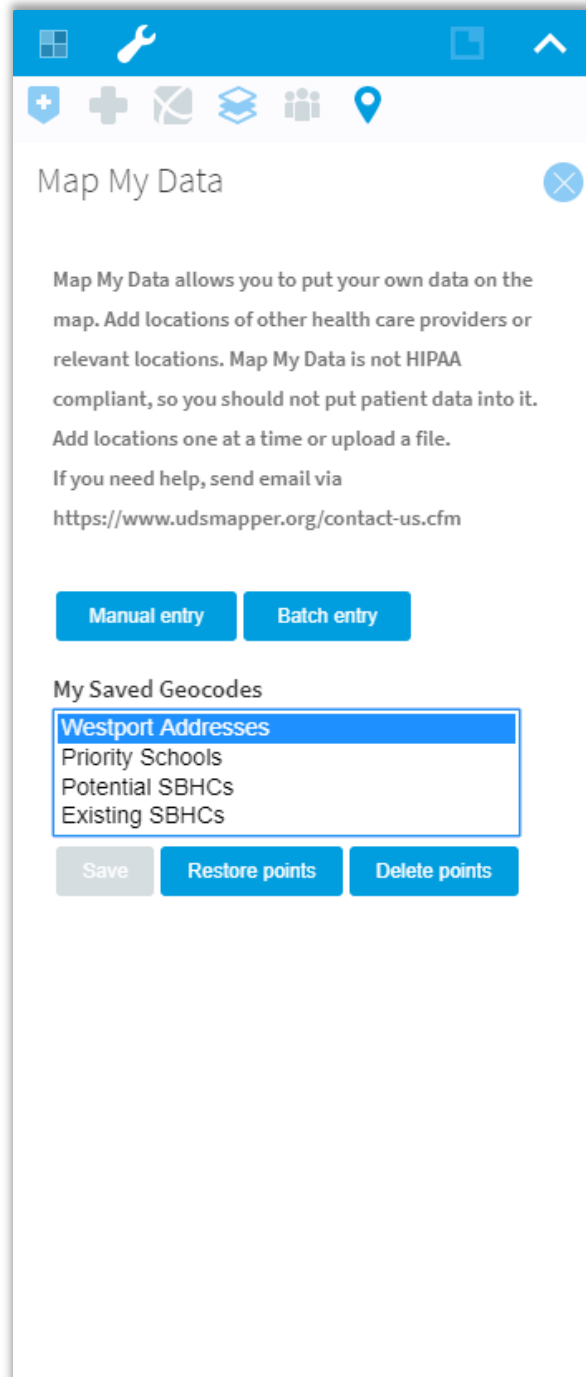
Map My Data

Map My Data allows you to put your own data on the map. Add locations of other health care providers or relevant locations. Map My Data is not HIPAA compliant, so you should not put patient data into it. Add locations one at a time or upload a file.
If you need help, send email via https://www.udsmapper.org/contact-us.cfm

Manual entry
Batch entry

My Saved Geocodes

Westport Addresses
Priority Schools
Potential SBHCs
Existing SBHCs

Save
Restore points
Delete points